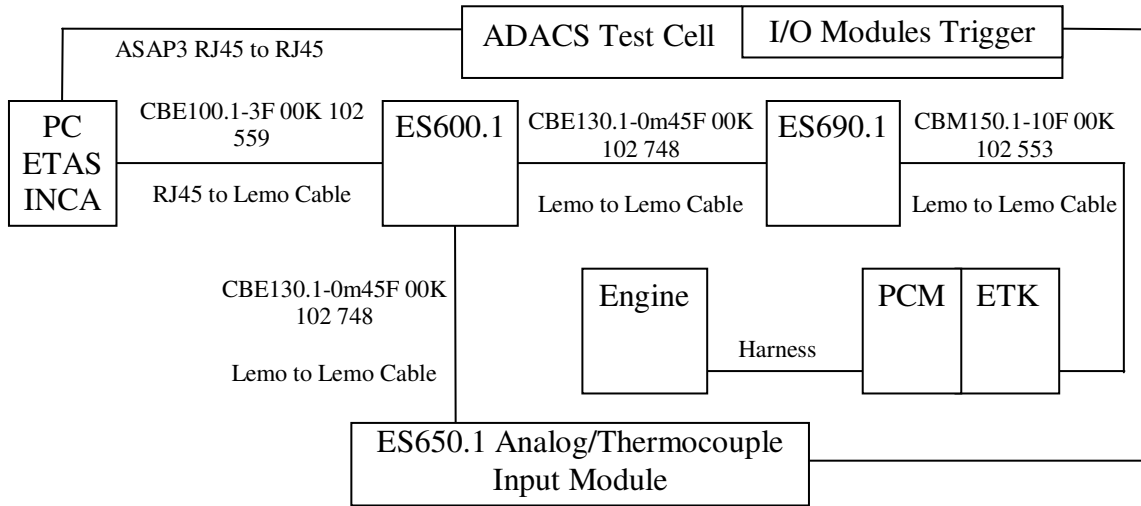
ADACS Test Cell

I/O Modules Trigger

ASAP3 RJ45 to RJ45

PC ETAS INCA

CBE100.1-3F 00K 102 559

RJ45 to Lemo Cable

ES600.1

CBE130.1-0m45F 00K 102 748

Lemo to Lemo Cable

ES690.1

CBM150.1-10F 00K 102 553

Lemo to Lemo Cable

CBE130.1-0m45F 00K 102 748

Lemo to Lemo Cable

Engine

Harness

PCM

ETK

ES650.1 Analog/Thermocouple Input Module